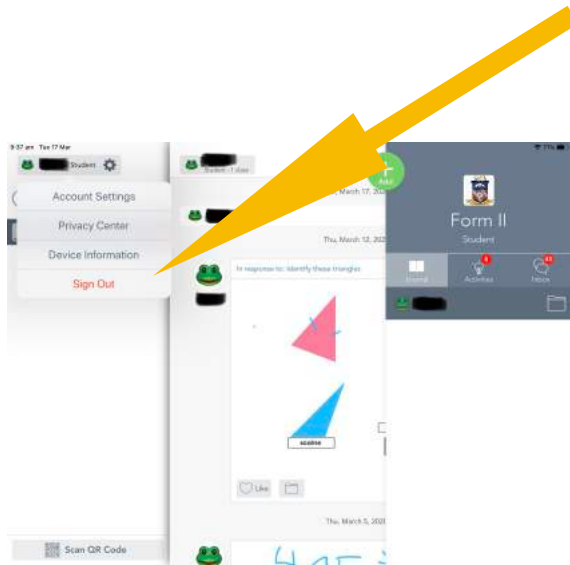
9:37 am Tue 17 Mar

Student

Account Settings

Privacy Center

Device Information

Sign Out

Student · 1 class

March 17, 202

Thu, March 12, 202

In response to: Identify these triangles

scalene

Like

Thu, March 5, 202

Add

Form II

Student

Journal

Activities

Inbox

Scan QR Code